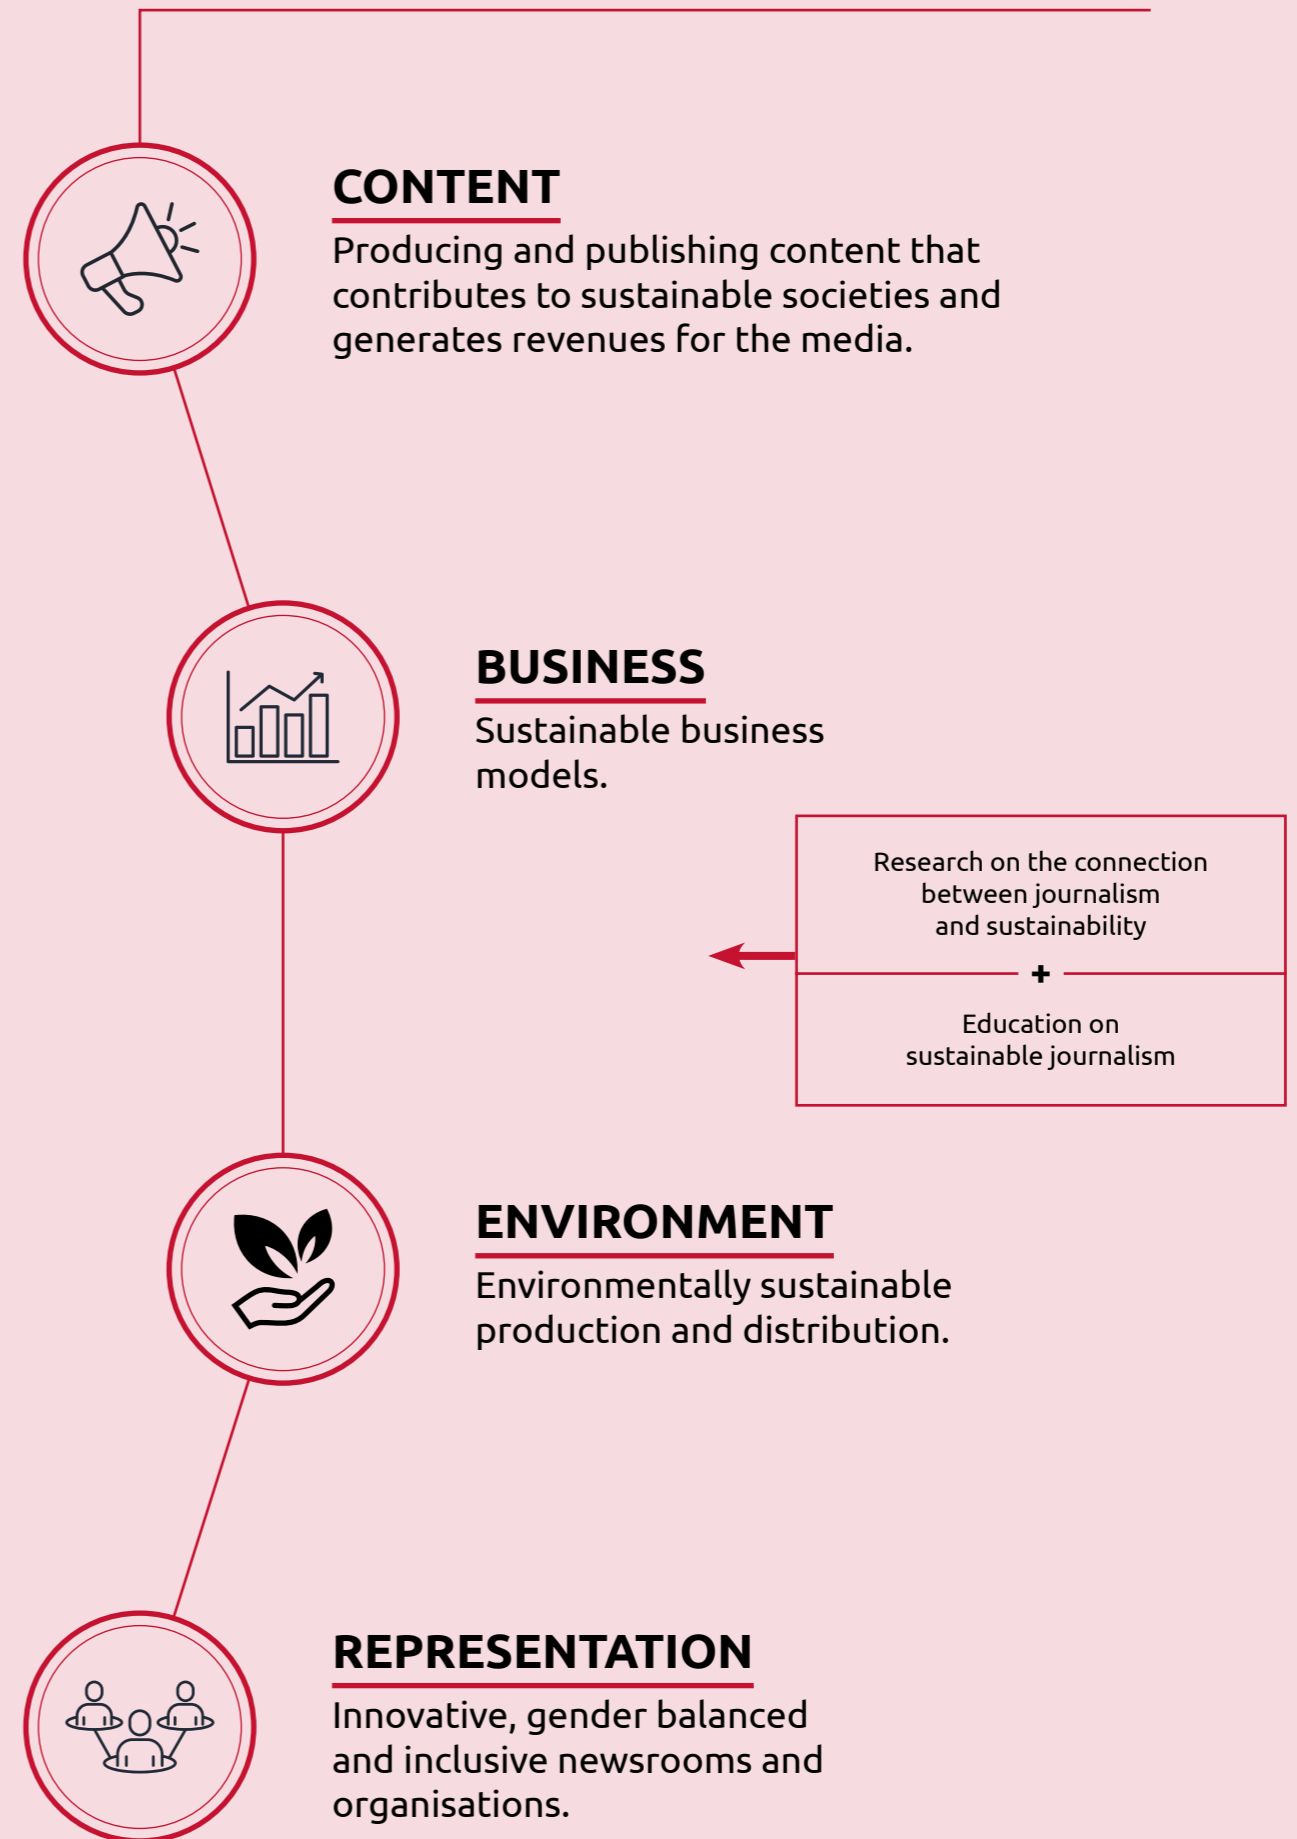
CONTENT
Producing and publishing content that contributes to sustainable societies and generates revenues for the media.

BUSINESS
Sustainable business models.

Research on the connection between journalism and sustainability

+

Education on sustainable journalism

ENVIRONMENT
Environmentally sustainable production and distribution.

REPRESENTATION
Innovative, gender balanced and inclusive newsrooms and organisations.